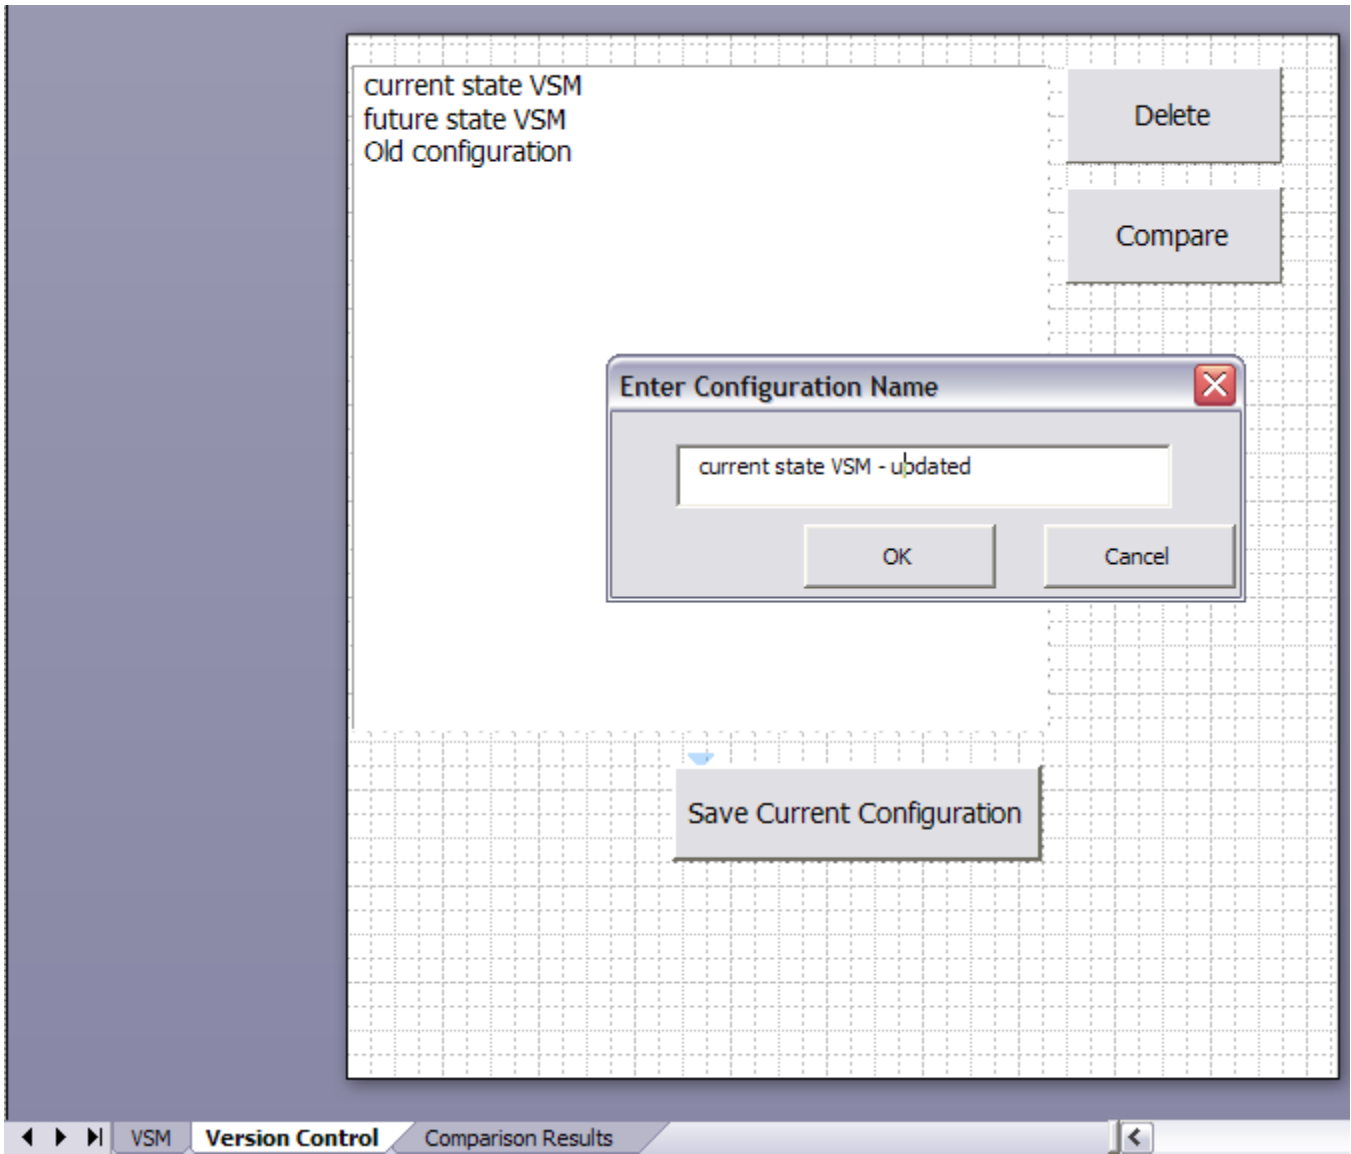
current state VSM
future state VSM
Old configuration

Delete

Compare

Enter Configuration Name

current state VSM - updated

OK

Cancel

Save Current Configuration

VSM
Version Control
Comparison Results